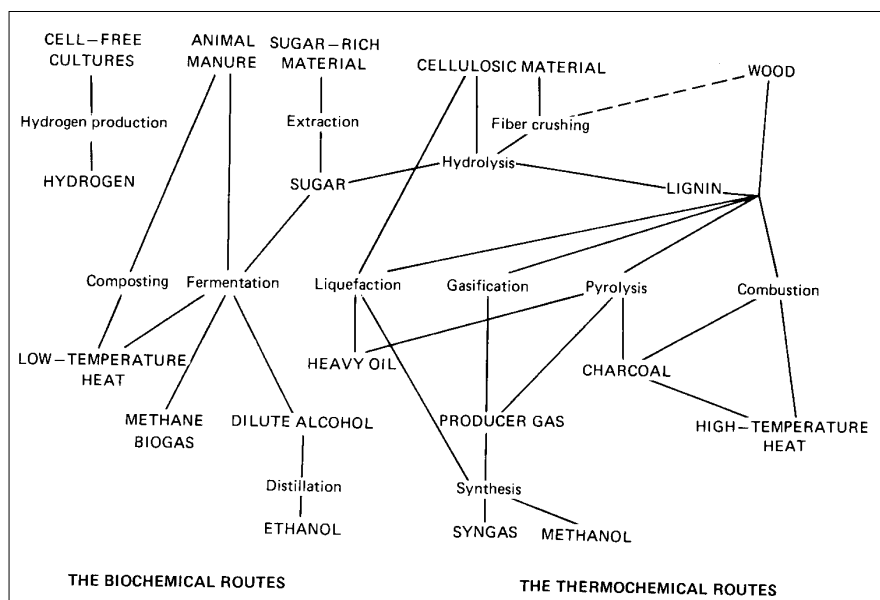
CELL-FREE CULTURES

Hydrogen production

HYDROGEN

ANIMAL MANURE

SUGAR-RICH MATERIAL

Extraction

SUGAR

CELLULOSIC MATERIAL

Fiber crushing

WOOD

Hydrolysis

LIGNIN

Composting

Fermentation

Liquefaction

Gasification

Pyrolysis

Combustion

LOW-TEMPERATURE HEAT

HEAVY OIL

CHARCOAL

METHANE BIOGAS

DILUTE ALCOHOL

PRODUCER GAS

HIGH-TEMPERATURE HEAT

Distillation

ETHANOL

Synthesis

SYNGAS

METHANOL

THE BIOCHEMICAL ROUTES

THE THERMOCHEMICAL ROUTES